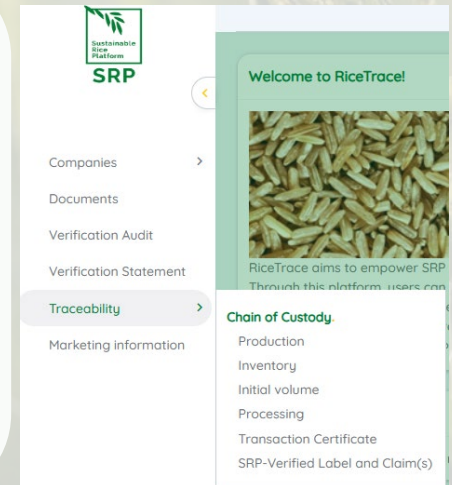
Sustainable Rice Platform

SRP

Companies

Documents

Verification Audit

Verification Statement

Traceability

Marketing information

Welcome to RiceTrace!

RiceTrace aims to empower SRP

Through this platform, users can

Chain of Custody.

Production

Inventory

Initial volume

Processing

Transaction Certificate

SRP-Verified Label and Claim(s)